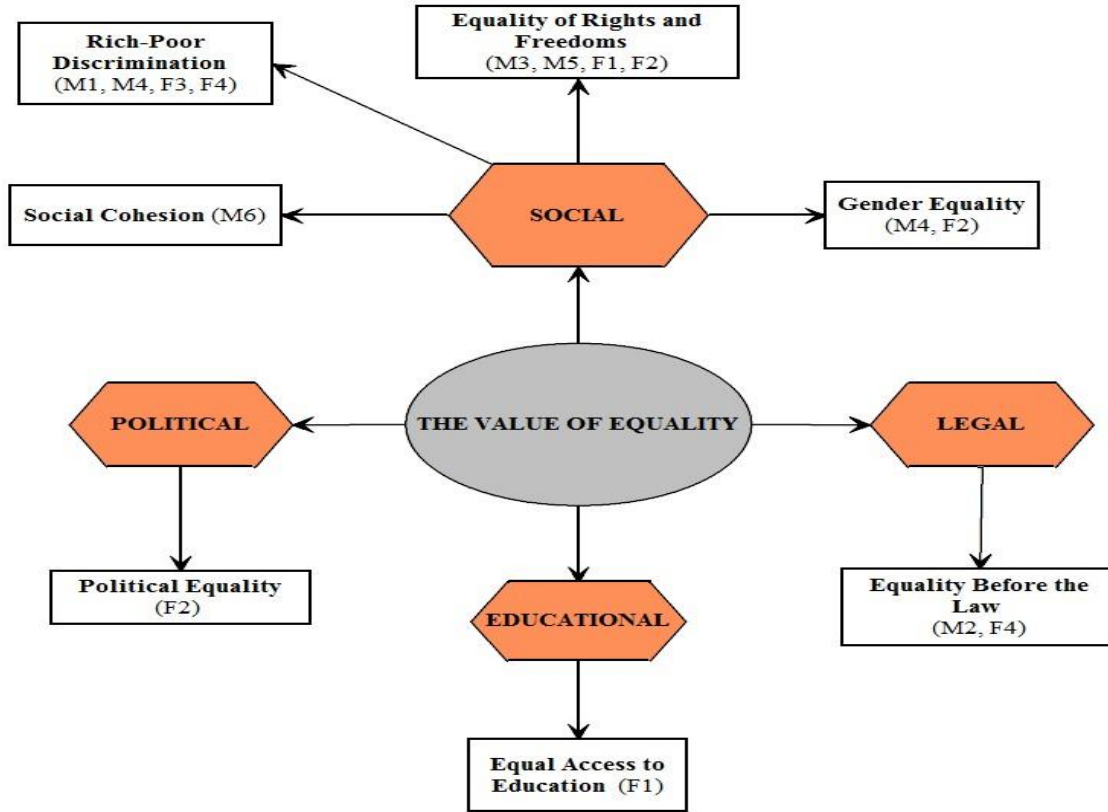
Equality of Rights and Freedoms (M3, M5, F1, F2)

Rich-Poor Discrimination (M1, M4, F3, F4)

Social Cohesion (M6)

SOCIAL

Gender Equality (M4, F2)

POLITICAL

THE VALUE OF EQUALITY

LEGAL

Political Equality (F2)

EDUCATIONAL

Equality Before the Law (M2, F4)

Equal Access to Education (F1)